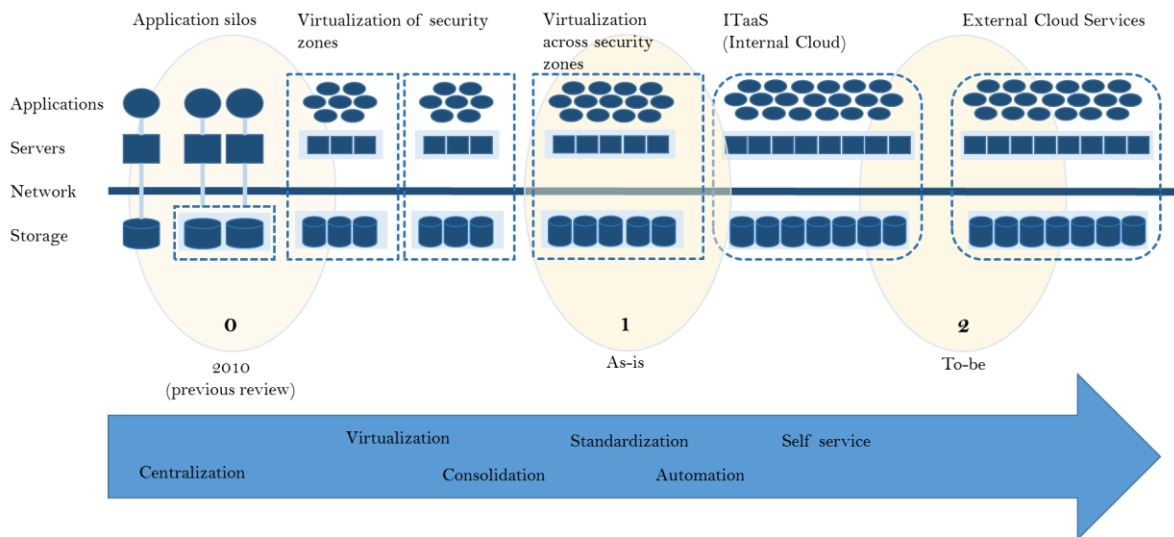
Application silos

Virtualization of security zones

Virtualization across security zones

ITaaS (Internal Cloud)

External Cloud Services

Applications

Servers

Network

Storage

0

2010 (previous review)

1

As-is

2

To-be

Centralization

Virtualization

Consolidation

Standardization

Automation

Self service